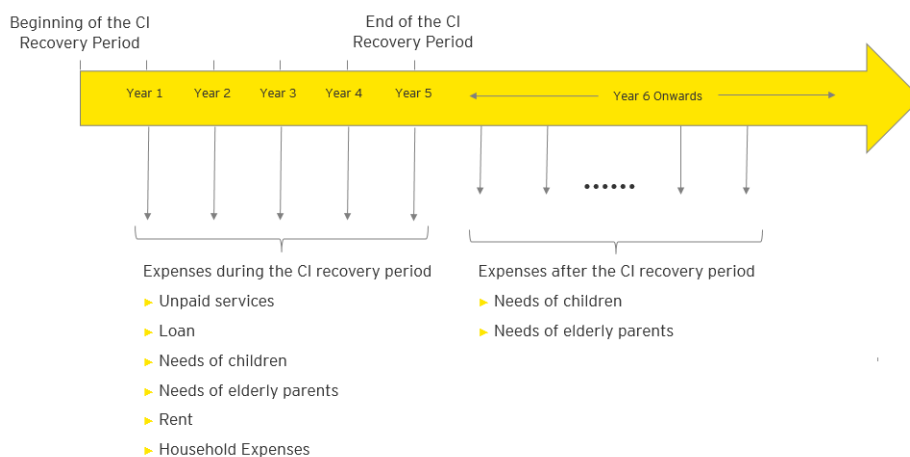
Beginning of the CI Recovery Period

End of the CI Recovery Period

Year 1 Year 2 Year 3 Year 4 Year 5 Year 6 Onwards

••••••

Expenses during the CI recovery period
► Unpaid services
► Loan
► Needs of children
► Needs of elderly parents
► Rent
► Household Expenses

Expenses after the CI recovery period
► Needs of children
► Needs of elderly parents